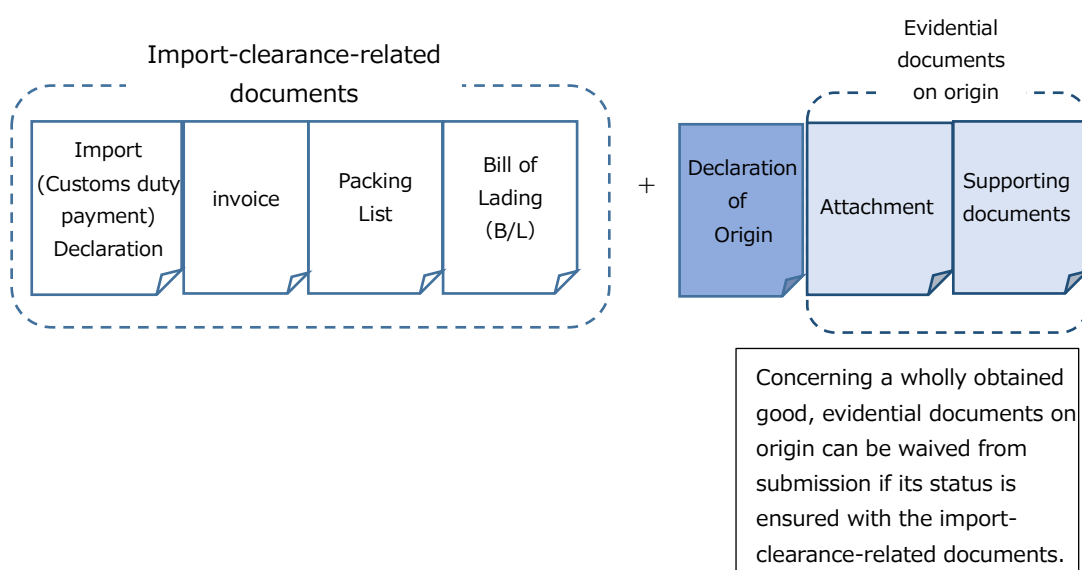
Import-clearance-related documents

Import (Customs duty payment) Declaration

invoice

Packing List

Bill of Lading (B/L)

+

Declaration of Origin

Evidential documents on origin

Attachment

Supporting documents

Concerning a wholly obtained good, evidential documents on origin can be waived from submission if its status is ensured with the import-clearance-related documents.